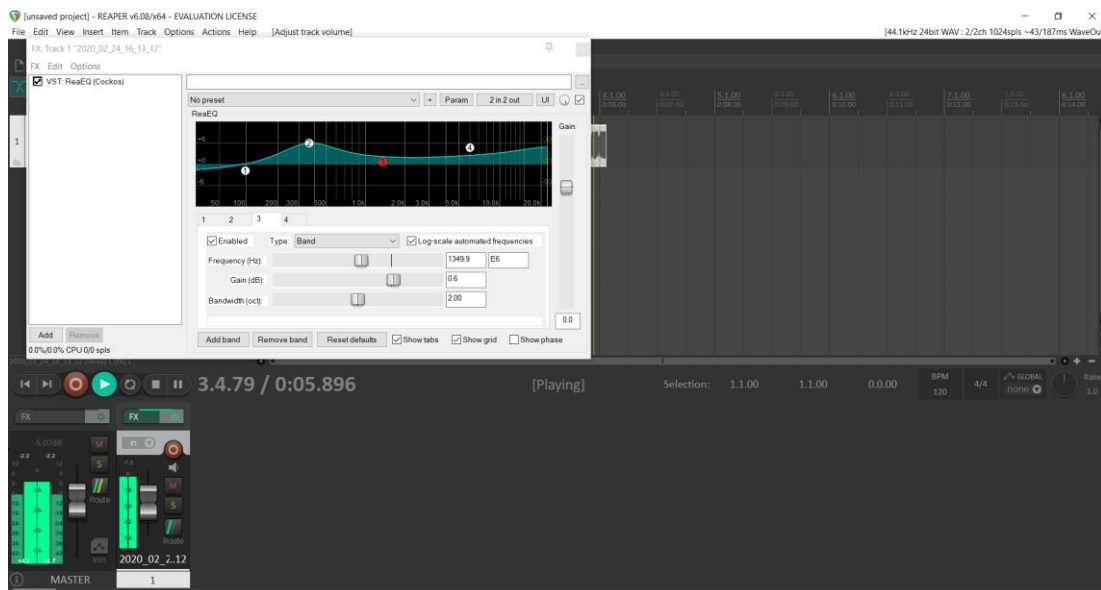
[unsaved project] - REAPER v6.08/x64 - EVALUATION LICENSE
File Edit View Insert Item Track Options Actions Help [Adjust track volume]
[44.1kHz 24bit WAV : 2/2ch 1024spls ~43/187ms WaveOu

FX: Track 1 "2020_02_24_16_13_12"
FX Edit Options
VST: ReaEQ (Cockos)

No preset
+ Param 2 in 2 out UI
ReaEQ
Gain:
+6
+0
-6
50 100 200 300 500 1.0k 2.0k 3.0k 5.0k 10.0k 20.0k
1 2 3 4
Enabled Type: Band
Log-scale automated frequencies
Frequency (Hz): 1349.9 E6
Gain (dB): 0.6
Bandwidth (oct): 2.00
0.0
Add Remove
0.0%/0.0% CPU 0/0 spls
Add band Remove band Reset defaults Show tabs Show grid Show phase

4.1.00 5.1.00 6.1.00 7.1.00 8.1.00
0:06.00 0:08.00 0:10.00 0:12.00 0:14.00

3.4.79 / 0:05.896
[Playing]
Selection: 1.1.00 1.1.00 0.0.00
BPM 120 4/4
GLOBAL none
Rate 1.0

FX FX
-5.07dB
-2.2 -2.2
M S
Route
Trim
M S
Route
2020_02_2..12
MASTER
1